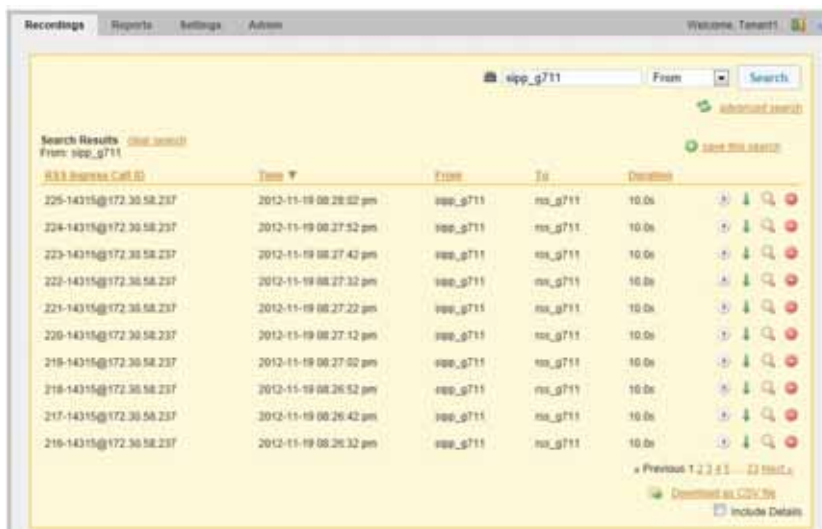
Recordings Reports Settings Admin

Welcome, Tenant1

sipp_g711 From Search

advanced search

Search Results clear search
From: sipp_g711

save this search

| RSS Ingress Call ID | Time ▼ | From | To | Duration |
|---|---|---|---|---|
| 225-14315@172.30.58.237 | 2012-11-19 08:28:02 pm | sipp_g711 | rss_g711 | 10.0s |
| 224-14315@172.30.58.237 | 2012-11-19 08:27:52 pm | sipp_g711 | rss_g711 | 10.0s |
| 223-14315@172.30.58.237 | 2012-11-19 08:27:42 pm | sipp_g711 | rss_g711 | 10.0s |
| 222-14315@172.30.58.237 | 2012-11-19 08:27:32 pm | sipp_g711 | rss_g711 | 10.0s |
| 221-14315@172.30.58.237 | 2012-11-19 08:27:22 pm | sipp_g711 | rss_g711 | 10.0s |
| 220-14315@172.30.58.237 | 2012-11-19 08:27:12 pm | sipp_g711 | rss_g711 | 10.0s |
| 219-14315@172.30.58.237 | 2012-11-19 08:27:02 pm | sipp_g711 | rss_g711 | 10.0s |
| 218-14315@172.30.58.237 | 2012-11-19 08:26:52 pm | sipp_g711 | rss_g711 | 10.0s |
| 217-14315@172.30.58.237 | 2012-11-19 08:26:42 pm | sipp_g711 | rss_g711 | 10.0s |
| 216-14315@172.30.58.237 | 2012-11-19 08:26:32 pm | sipp_g711 | rss_g711 | 10.0s |

« Previous 1 2 3 4 5 ... 22 Next »

Download as CSV file

Include Details